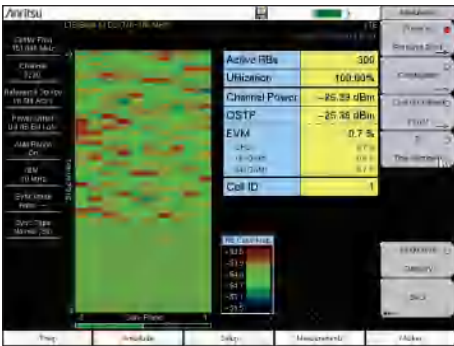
/inritsu

Center Freq
751.000 MHz

Channel
5230

Reference Sig Pwr
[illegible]

Power Offset
0.0 dB Ext Loss

Auto Range
On

BW
10 MHz

Sync Type
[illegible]

Active RBs | 300
Utilization | 100.00%
Channel Power | -25.29 dBm
OSTP | -25.35 dBm
EVM | 0.7 %
Cell ID | 1

Freq
Amplitude
Setup
Measurements
Marker